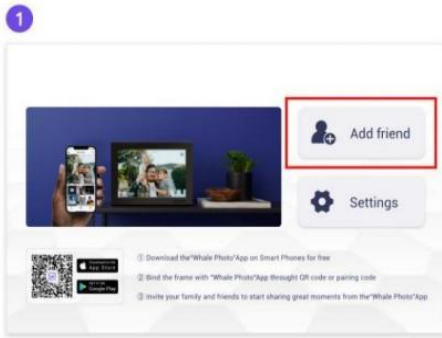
1

Add friend

Settings

App Store

Google Play

① Download the"Whale Photo"App on Smart Phones for free

② Bind the frame with "Whale Photo"App throught QR code or pairing code

③ Invite your family and friends to start sharing great moments from the"Whale Photo"App